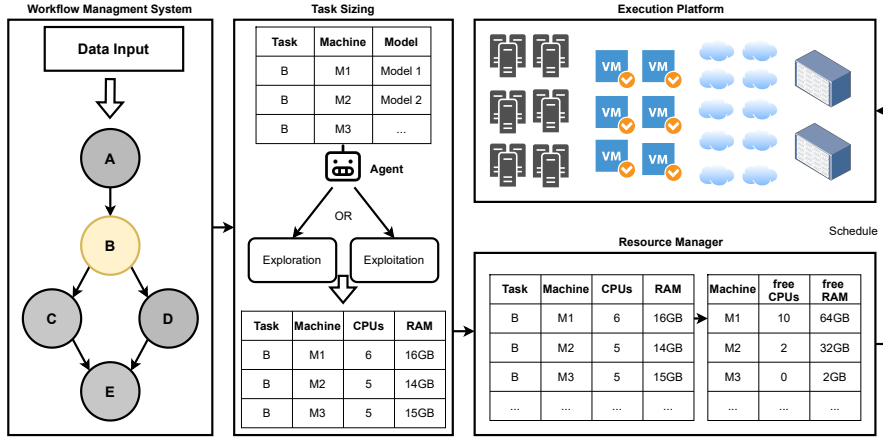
Workflow Managment System

Data Input

A

B

C

D

E

Task Sizing

| Task | Machine | Model |
|---|---|---|
| B | M1 | Model 1 |
| B | M2 | Model 2 |
| B | M3 | ... |

Agent

OR

Exploration

Exploitation

| Task | Machine | CPUs | RAM |
|---|---|---|---|
| B | M1 | 6 | 16GB |
| B | M2 | 5 | 14GB |
| B | M3 | 5 | 15GB |

Execution Platform

VM VM
VM VM
VM VM

Schedule

Resource Manager

| Task | Machine | CPUs | RAM |
|---|---|---|---|
| B | M1 | 6 | 16GB |
| B | M2 | 5 | 14GB |
| B | M3 | 5 | 15GB |
| ... | ... | ... | ... |

| Machine | free CPUs | free RAM |
|---|---|---|
| M1 | 10 | 64GB |
| M2 | 2 | 32GB |
| M3 | 0 | 2GB |
| ... | ... | ... |